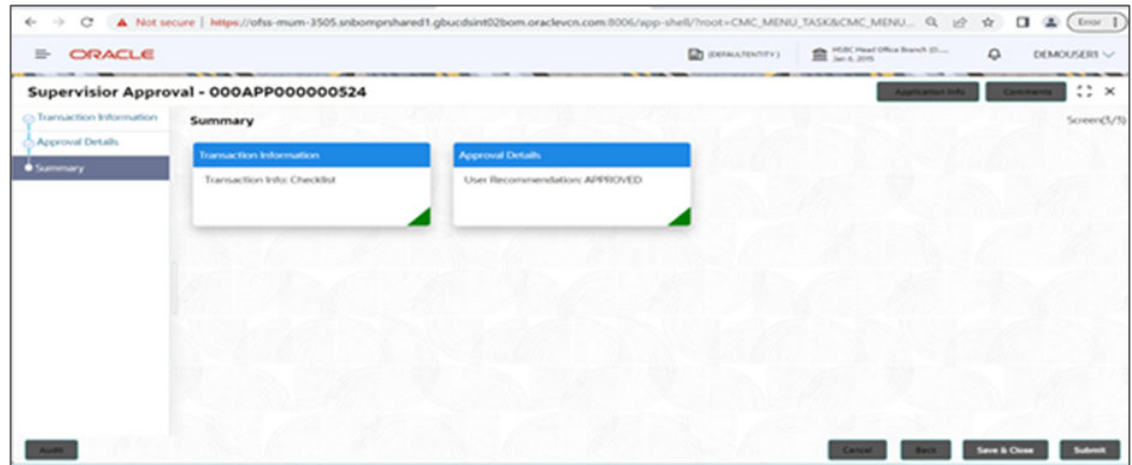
Not secure | https://ofss-mum-3505.snbomprshared1.gbucdsint02bom.oraclevcn.com:8006/app-shell/?root=CMC_MENU_TASK&CMC_MENU...

Error

ORACLE

(DEFAULTENTITY)

HSBC Head Office Branch (0... Jan 6, 2015

DEMOUSER1

Supervisior Approval - 000APP000000524

Application Info

Comments

Transaction Information

Approval Details

Summary

Summary

Screen(3/3)

Transaction Information

Transaction Info: Checklist

Approval Details

User Recommendation: APPROVED

Audit

Cancel

Back

Save & Close

Submit